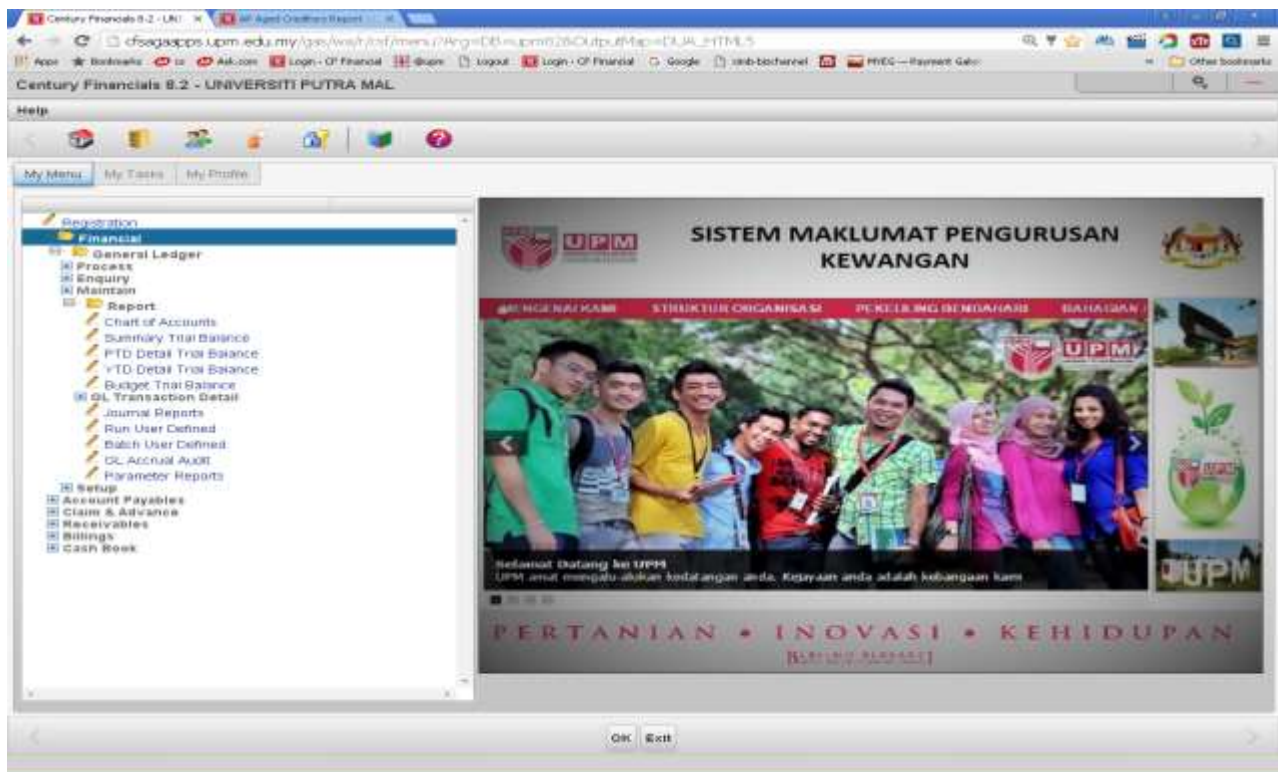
Century Financials 8.2 - UNI ×
AP Aged Creditors Report ×

cfsagaapps.upm.edu.my/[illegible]

Apps Bookmarks Ask.com Login - CF Financial Logout Login - CF Financial Google cimb bizchannel MyEG — Payment Gate Other bookmarks

Century Financials 8.2 - UNIVERSITI PUTRA MAL

Help

My Menu | My Tasks | My Profile

Registration
Financial
General Ledger
Process
Enquiry
Maintain
Report
Chart of Accounts
Summary Trial Balance
PTD Detail Trial Balance
YTD Detail Trial Balance
Budget Trial Balance
GL Transaction Detail
Journal Reports
Run User Defined
Batch User Defined
GL Accrual Audit
Parameter Reports
Setup
Account Payables
Claim & Advance
Receivables
Billings
Cash Book

UPM

SISTEM MAKLUMAT PENGURUSAN KEWANGAN

MENGENAI KAMI | STRUKTUR ORGANISASI | PEKELILING BENDAHARI | BAHAGIAN

UPM

Selamat Datang ke UPM
UPM amat mengalu-alukan kedatangan anda. Kejayaan anda adalah kebanggaan kami

UPM

PERTANIAN • INOVASI • KEHIDUPAN

BERILMU BERBAKTI

OK Exit